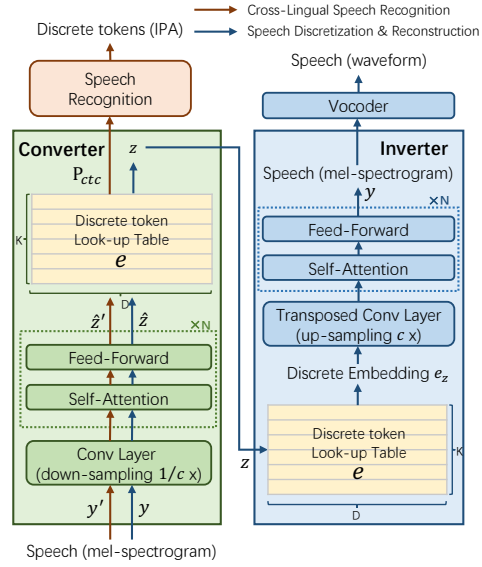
Cross-Lingual Speech Recognition
Speech Discretization & Reconstruction

Discrete tokens (IPA)

Speech Recognition

Converter

$z$

$P_{ctc}$

Discrete token Look-up Table
$e$

K

D

$\hat{z}'$ $\hat{z}$

×N

Feed-Forward

Self-Attention

Conv Layer (down-sampling $1/c$ x)

$y'$ $y$

Speech (mel-spectrogram)

Speech (waveform)

Vocoder

Inverter

Speech (mel-spectrogram)

$y$

×N

Feed-Forward

Self-Attention

Transposed Conv Layer (up-sampling $c$ x)

Discrete Embedding $e_z$

$z$

Discrete token Look-up Table
$e$

K

D